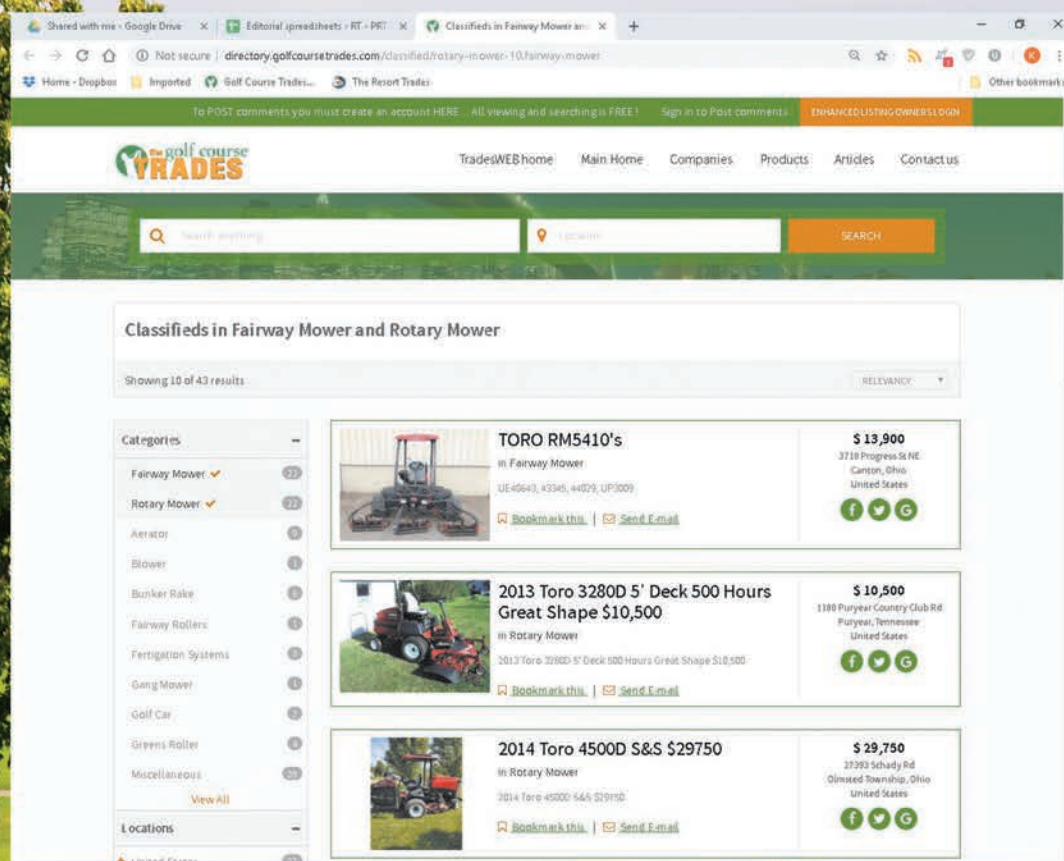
Shared with me - Google Drive | Editorial spreadsheets - RT - PRT | Classifieds in Fairway Mower and

Not secure | directory.golfcoursetrades.com/classified/rotary-mower-10,fairway-mower

Home - Dropbox | Imported | Golf Course Trades... | The Resort Trades | Other bookmarks

To POST comments you must create an account HERE . All viewing and searching is FREE! | Sign in to Post comments | ENHANCED LISTING OWNERS LOGIN

the golf course TRADES

TradesWEB home | Main Home | Companies | Products | Articles | Contact us

Search anything | Location | SEARCH

Classifieds in Fairway Mower and Rotary Mower

Showing 10 of 43 results | RELEVANCY

Categories
Fairway Mower ✓ 22
Rotary Mower ✓ 22
Aerator 0
Blower 1
Bunker Rake 0
Fairway Rollers 0
Fertigation Systems 0
Gang Mower 1
Golf Car 0
Greens Roller 0
Miscellaneous 20
View All

Locations

TORO RM5410's
in Fairway Mower
UE40643, 43345, 44029, UP3009
Bookmark this | Send E-mail
$ 13,900
3710 Progress St NE
Canton, Ohio
United States

2013 Toro 3280D 5' Deck 500 Hours Great Shape $10,500
in Rotary Mower
2013 Toro 3280D 5' Deck 500 Hours Great Shape $10,500
Bookmark this | Send E-mail
$ 10,500
1180 Puryear Country Club Rd
Puryear, Tennessee
United States

2014 Toro 4500D S&S $29750
in Rotary Mower
2014 Toro 4500D S&S $29750
Bookmark this | Send E-mail
$ 29,750
27393 Schady Rd
Olmsted Township, Ohio
United States